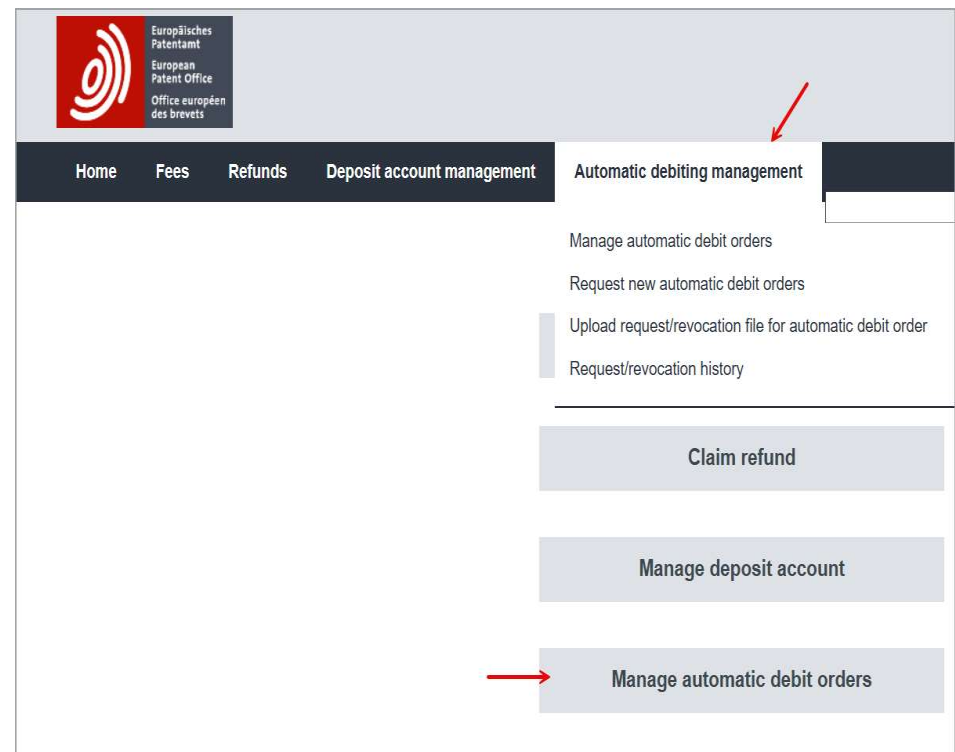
Europäisches
Patentamt
European
Patent Office
Office européen
des brevets

Home Fees Refunds Deposit account management Automatic debiting management

Manage automatic debit orders

Request new automatic debit orders

Upload request/revocation file for automatic debit order

Request/revocation history

Claim refund

Manage deposit account

Manage automatic debit orders